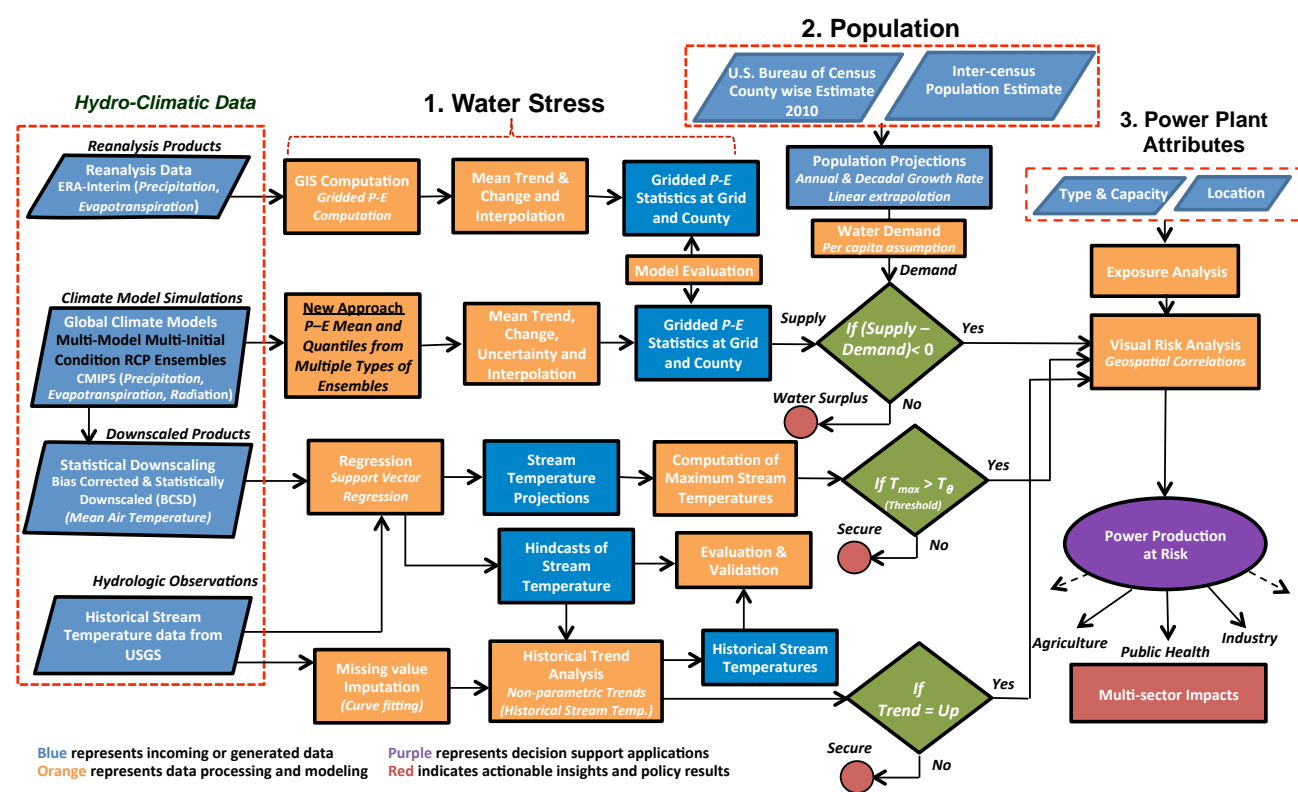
2. Population

U.S. Bureau of Census County wise Estimate 2010

Inter-census Population Estimate

Hydro-Climatic Data

1. Water Stress

3. Power Plant Attributes

Reanalysis Products

Reanalysis Data ERA-Interim (Precipitation, Evapotranspiration)

GIS Computation Gridded P-E Computation

Mean Trend & Change and Interpolation

Gridded P-E Statistics at Grid and County

Population Projections Annual & Decadal Growth Rate Linear extrapolation

Type & Capacity

Location

Water Demand Per capita assumption

Model Evaluation

Demand

Exposure Analysis

Climate Model Simulations

Global Climate Models Multi-Model Multi-Initial Condition RCP Ensembles CMIP5 (Precipitation, Evapotranspiration, Radiation)

New Approach P–E Mean and Quantiles from Multiple Types of Ensembles

Mean Trend, Change, Uncertainty and Interpolation

Gridded P-E Statistics at Grid and County

Supply

If (Supply – Demand)< 0

Yes

Visual Risk Analysis Geospatial Correlations

No

Water Surplus

Downscaled Products

Statistical Downscaling Bias Corrected & Statistically Downscaled (BCSD) (Mean Air Temperature)

Regression Support Vector Regression

Stream Temperature Projections

Computation of Maximum Stream Temperatures

If $T_{max} > T_{\theta}$ (Threshold)

Yes

Secure

No

Hindcasts of Stream Temperature

Evaluation & Validation

Power Production at Risk

Hydrologic Observations

Historical Stream Temperature data from USGS

Agriculture

Industry

Public Health

Missing value Imputation (Curve fitting)

Historical Trend Analysis Non-parametric Trends (Historical Stream Temp.)

Historical Stream Temperatures

If Trend = Up

Yes

Multi-sector Impacts

Secure

No

Blue represents incoming or generated data
Orange represents data processing and modeling
Purple represents decision support applications
Red indicates actionable insights and policy results